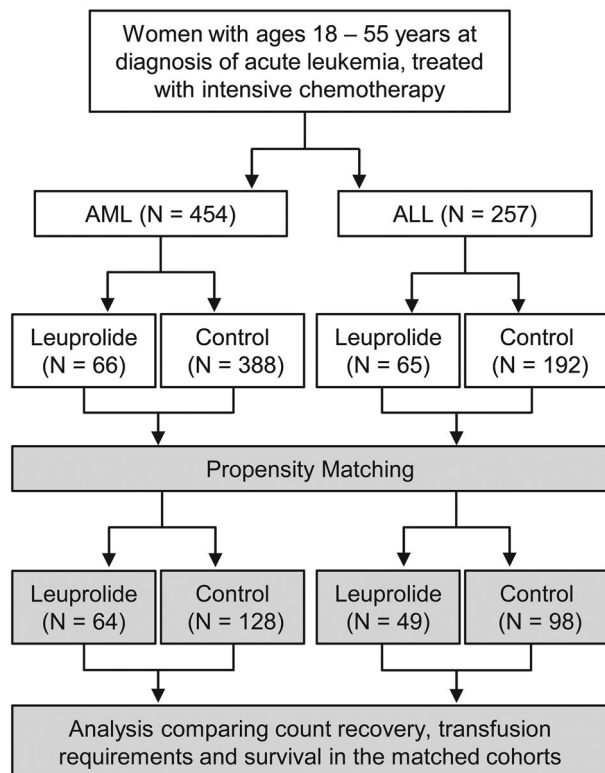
Women with ages 18 – 55 years at diagnosis of acute leukemia, treated with intensive chemotherapy

AML (N = 454)

ALL (N = 257)

Leuprolide (N = 66)

Control (N = 388)

Leuprolide (N = 65)

Control (N = 192)

Propensity Matching

Leuprolide (N = 64)

Control (N = 128)

Leuprolide (N = 49)

Control (N = 98)

Analysis comparing count recovery, transfusion requirements and survival in the matched cohorts